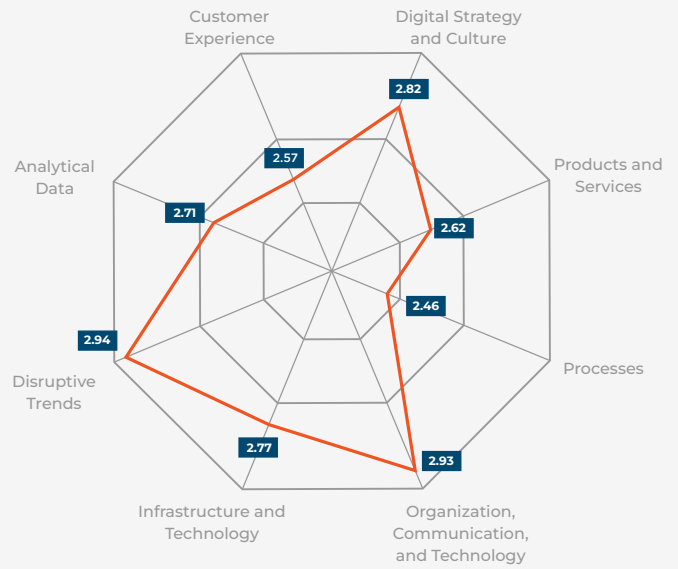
Customer Experience

Digital Strategy and Culture

Products and Services

Processes

Organization, Communication, and Technology

Infrastructure and Technology

Disruptive Trends

Analytical Data

2.82

2.57

2.71

2.62

2.46

2.94

2.77

2.93